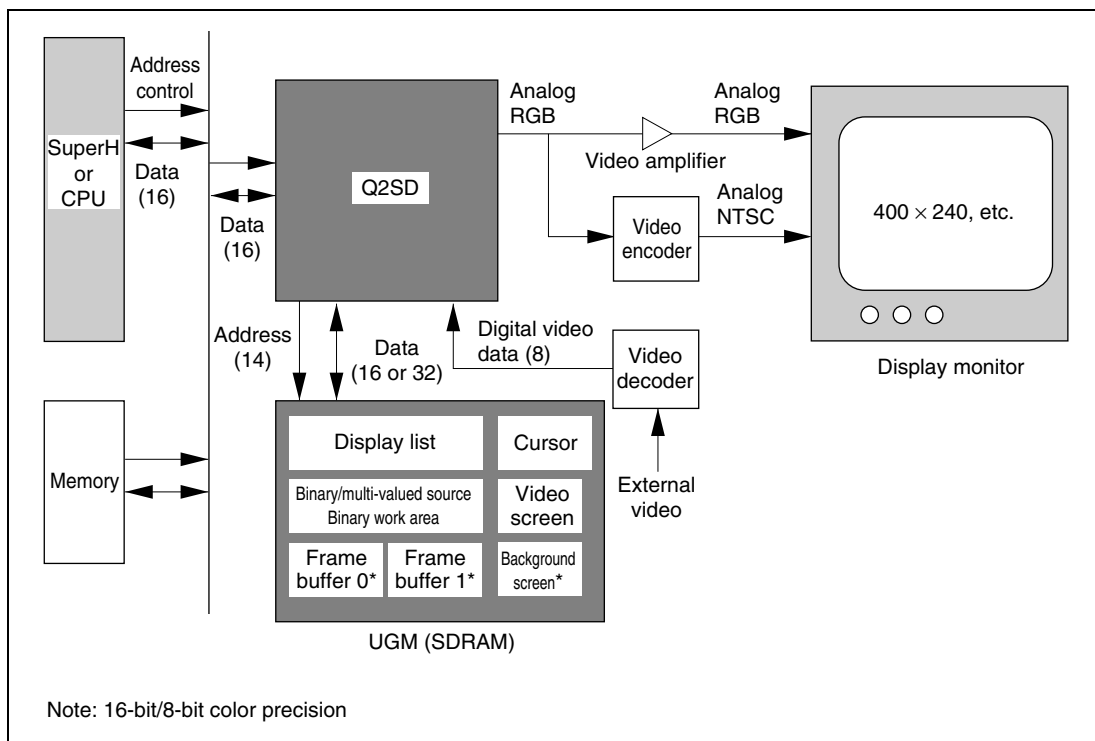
SuperH or CPU

Address control

Data (16)

Data (16)

Q2SD

Analog RGB

Video amplifier

Analog RGB

Video encoder

Analog NTSC

$400 \times 240$, etc.

Display monitor

Address (14)

Data (16 or 32)

Digital video data (8)

Video decoder

External video

Memory

Display list

Cursor

Binary/multi-valued source Binary work area

Video screen

Frame buffer 0*

Frame buffer 1*

Background screen*

UGM (SDRAM)

Note: 16-bit/8-bit color precision